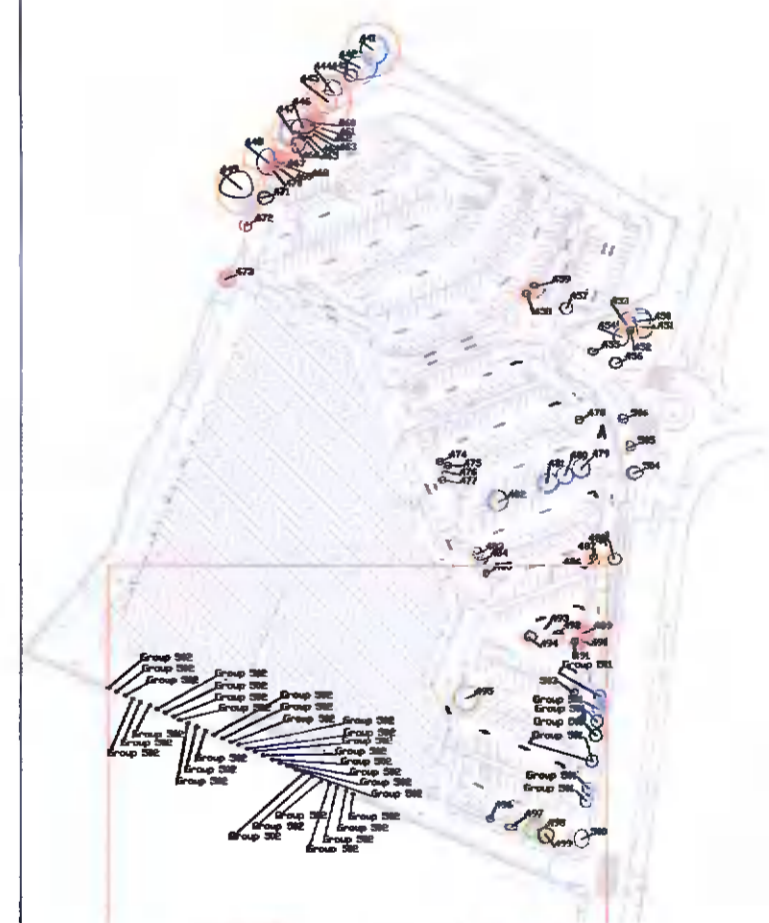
Group 502
Group 502
Group 502
Group 502
Group 502
Group 502
Group 502
Group 502
Group 502
Group 502
Group 502
Group 502
Group 502
Group 502
Group 502
Group 502
Group 502
Group 502
Group 502
Group 502
Group 502
Group 502
Group 502
Group 502
Group 502
Group 502
Group 502
Group 502
Group 502
Group 502
Group 501
Group 501
Group 501
Group 501
Group 501
Group 501
Group 501
472
473
474
475
476
477
478
479
480
482
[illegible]